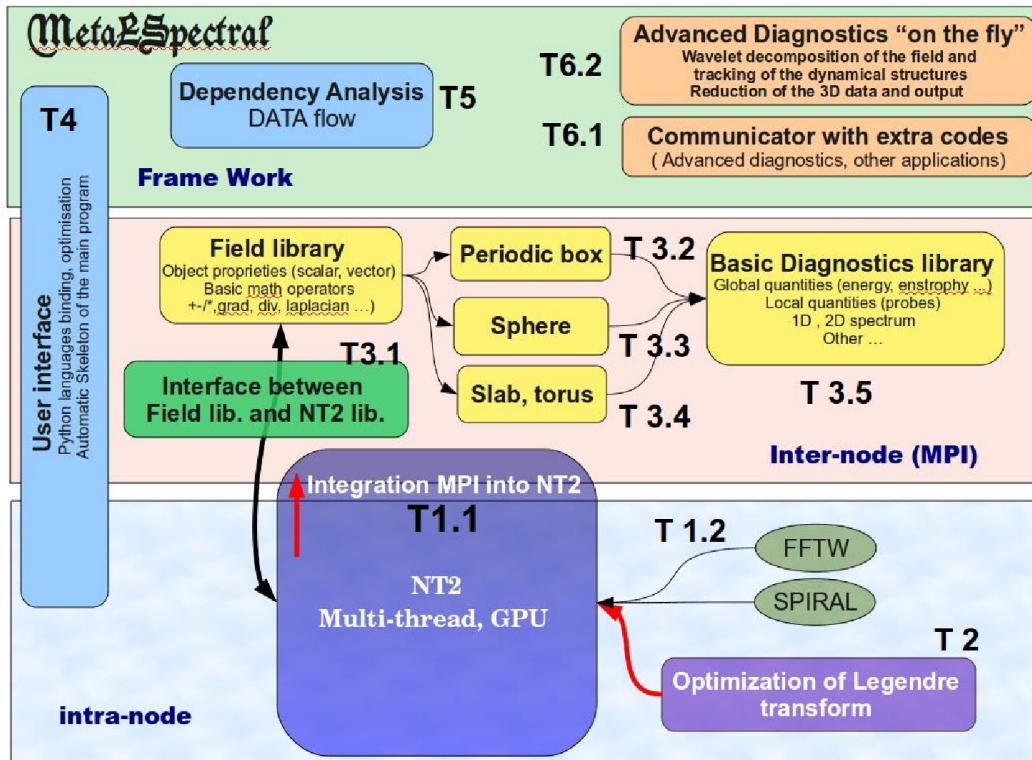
MetaLSpectral

Advanced Diagnostics "on the fly"
Wavelet decomposition of the field and tracking of the dynamical structures
Reduction of the 3D data and output

T6.2

Dependency Analysis
DATA flow

T5

T4

T6.1

Communicator with extra codes
( Advanced diagnostics, other applications)

Frame Work

User interface
Python languages binding, optimisation
Automatic Skeleton of the main program

Field library
Object proprieties (scalar, vector)
Basic math operators
+-/*,grad, div, laplacian …)

Periodic box

T 3.2

Basic Diagnostics library
Global quantities (energy, enstrophy …)
Local quantities (probes)
1D , 2D spectrum
Other …

Sphere

T 3.3

T3.1

Interface between
Field lib. and NT2 lib.

Slab, torus

T 3.4

T 3.5

Inter-node (MPI)

Integration MPI into NT2

T1.1

T 1.2

FFTW

NT2
Multi-thread, GPU

SPIRAL

T 2

Optimization of Legendre transform

intra-node